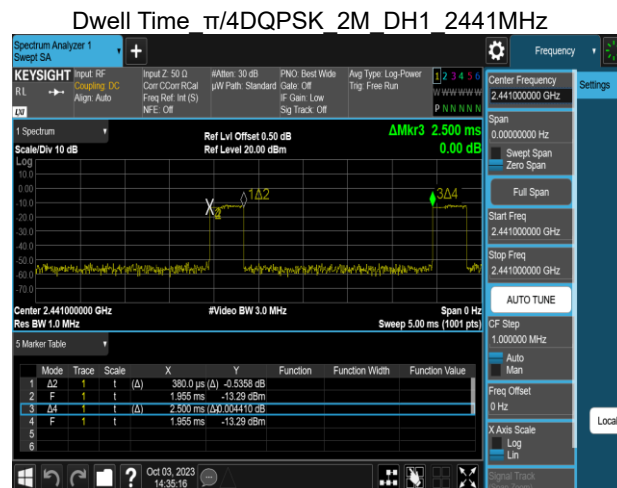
Dwell Time_π/4DQPSK_2M_DH1_2441MHz

Spectrum Analyzer 1
Swept SA

Frequency

KEYSIGHT Input: RF
Coupling: DC
Align: Auto
Input Z: 50 Ω
Corr CCorr RCal
Freq Ref: Int (S)
NFE: Off
#Atten: 30 dB
μW Path: Standard
PNO: Best Wide
Gate: Off
IF Gain: Low
Sig Track: Off
Avg Type: Log-Power
Trig: Free Run

1 2 3 4 5 6
W W W W W W
P N N N N N

Center Frequency
2.441000000 GHz

Settings

1 Spectrum
Scale/Div 10 dB
Log
Ref Lvl Offset 0.50 dB
Ref Level 20.00 dBm
ΔMkr3 2.500 ms
0.00 dB

10.0
0.00
-10.0
-20.0
-30.0
-40.0
-50.0
-60.0
-70.0

X2
1Δ2
3Δ4

Center 2.441000000 GHz
Res BW 1.0 MHz
#Video BW 3.0 MHz
Span 0 Hz
Sweep 5.00 ms (1001 pts)

Span
0.00000000 Hz
Swept Span
Zero Span
Full Span
Start Freq
2.441000000 GHz
Stop Freq
2.441000000 GHz
AUTO TUNE
CF Step
1.000000 MHz
Auto
Man
Freq Offset
0 Hz
X Axis Scale
Log
Lin
Signal Track

Local

5 Marker Table

| | Mode | Trace | Scale | X | Y | Function | Function Width | Function Value |
|---|---|---|---|---|---|---|---|---|
| 1 | Δ2 | 1 | t | (Δ) 380.0 μs | (Δ) -0.5358 dB | | | |
| 2 | F | 1 | t | 1.955 ms | -13.29 dBm | | | |
| 3 | Δ4 | 1 | t | (Δ) 2.500 ms | (Δ) 0.004410 dB | | | |
| 4 | F | 1 | t | 1.955 ms | -13.29 dBm | | | |
| 5 | | | | | | | | |
| 6 | | | | | | | | |

Oct 03, 2023
14:35:16